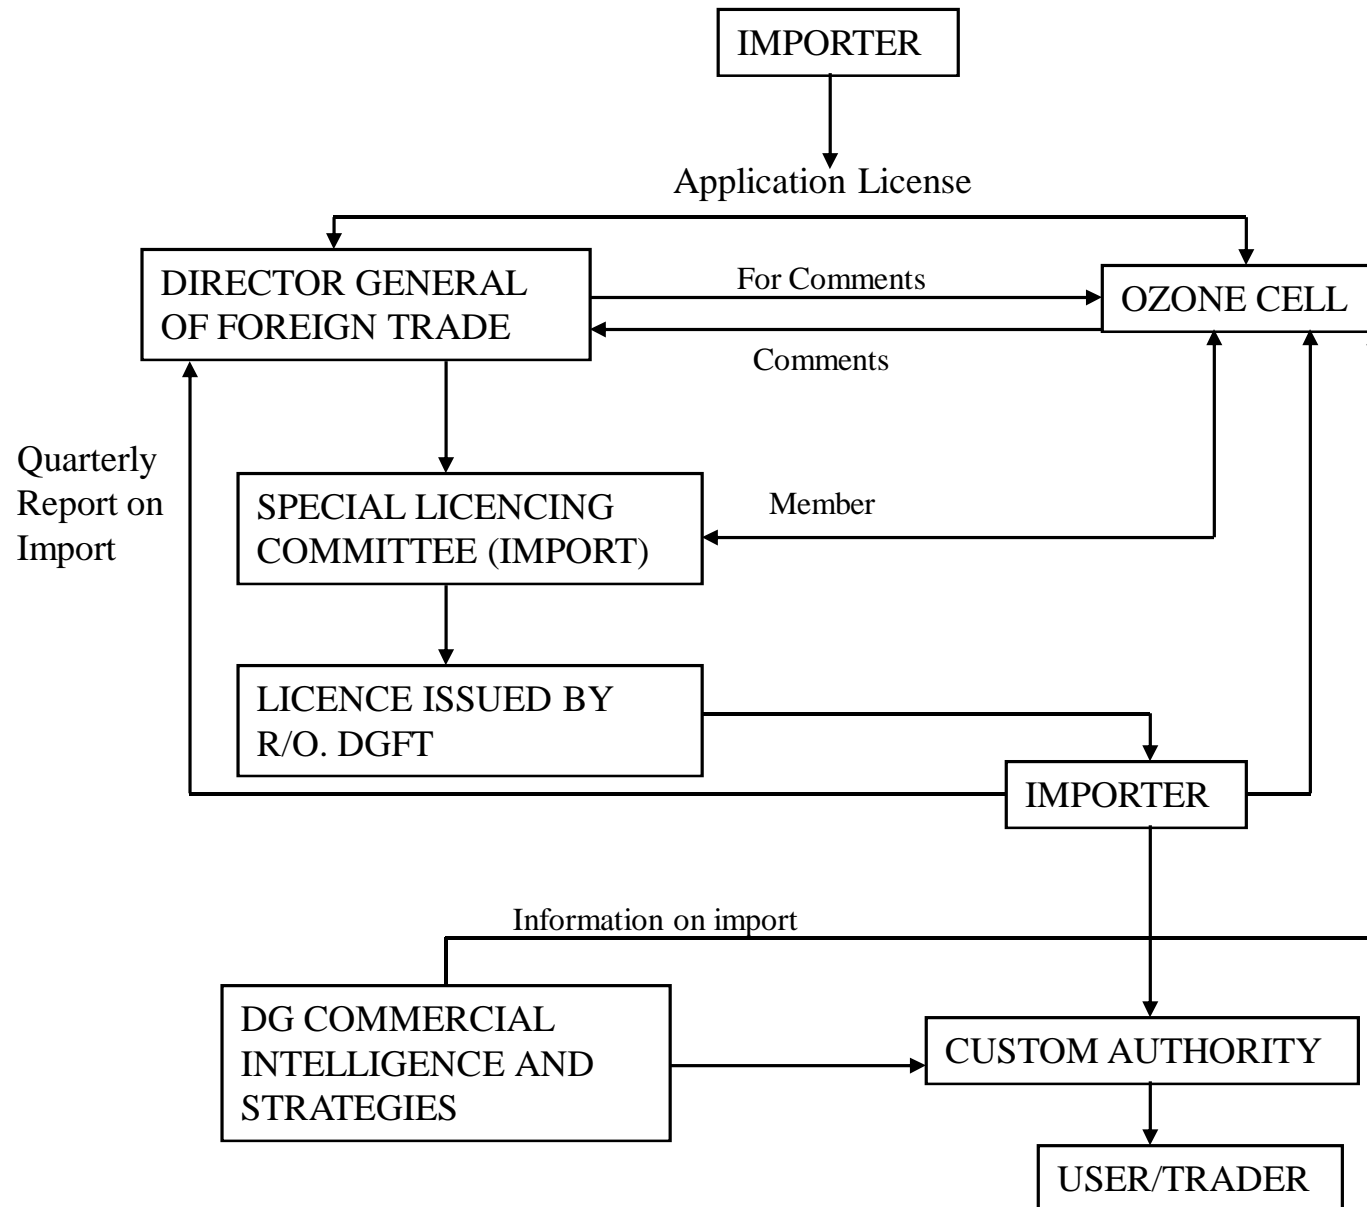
IMPORTER

Application License

DIRECTOR GENERAL OF FOREIGN TRADE

For Comments

OZONE CELL

Comments

Quarterly Report on Import

SPECIAL LICENCING COMMITTEE (IMPORT)

Member

LICENCE ISSUED BY R/O. DGFT

IMPORTER

Information on import

DG COMMERCIAL INTELLIGENCE AND STRATEGIES

CUSTOM AUTHORITY

USER/TRADER